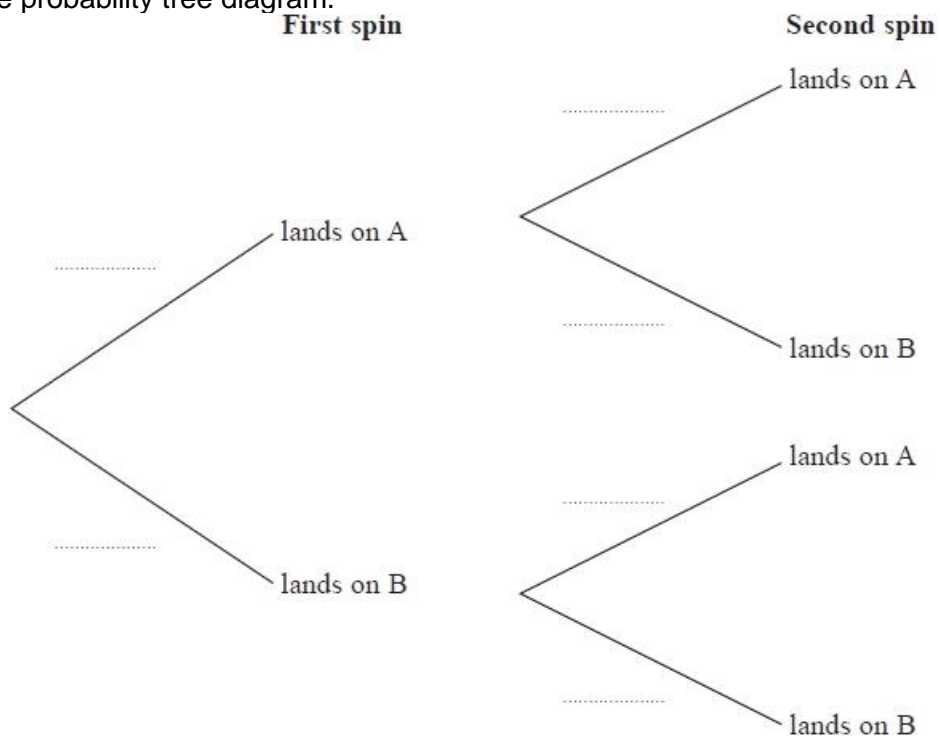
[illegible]e probability tree diagram.

First spin

Second spin

..................

lands on A

..................

lands on A

..................

lands on B

..................

lands on B

..................

lands on A

..................

lands on B